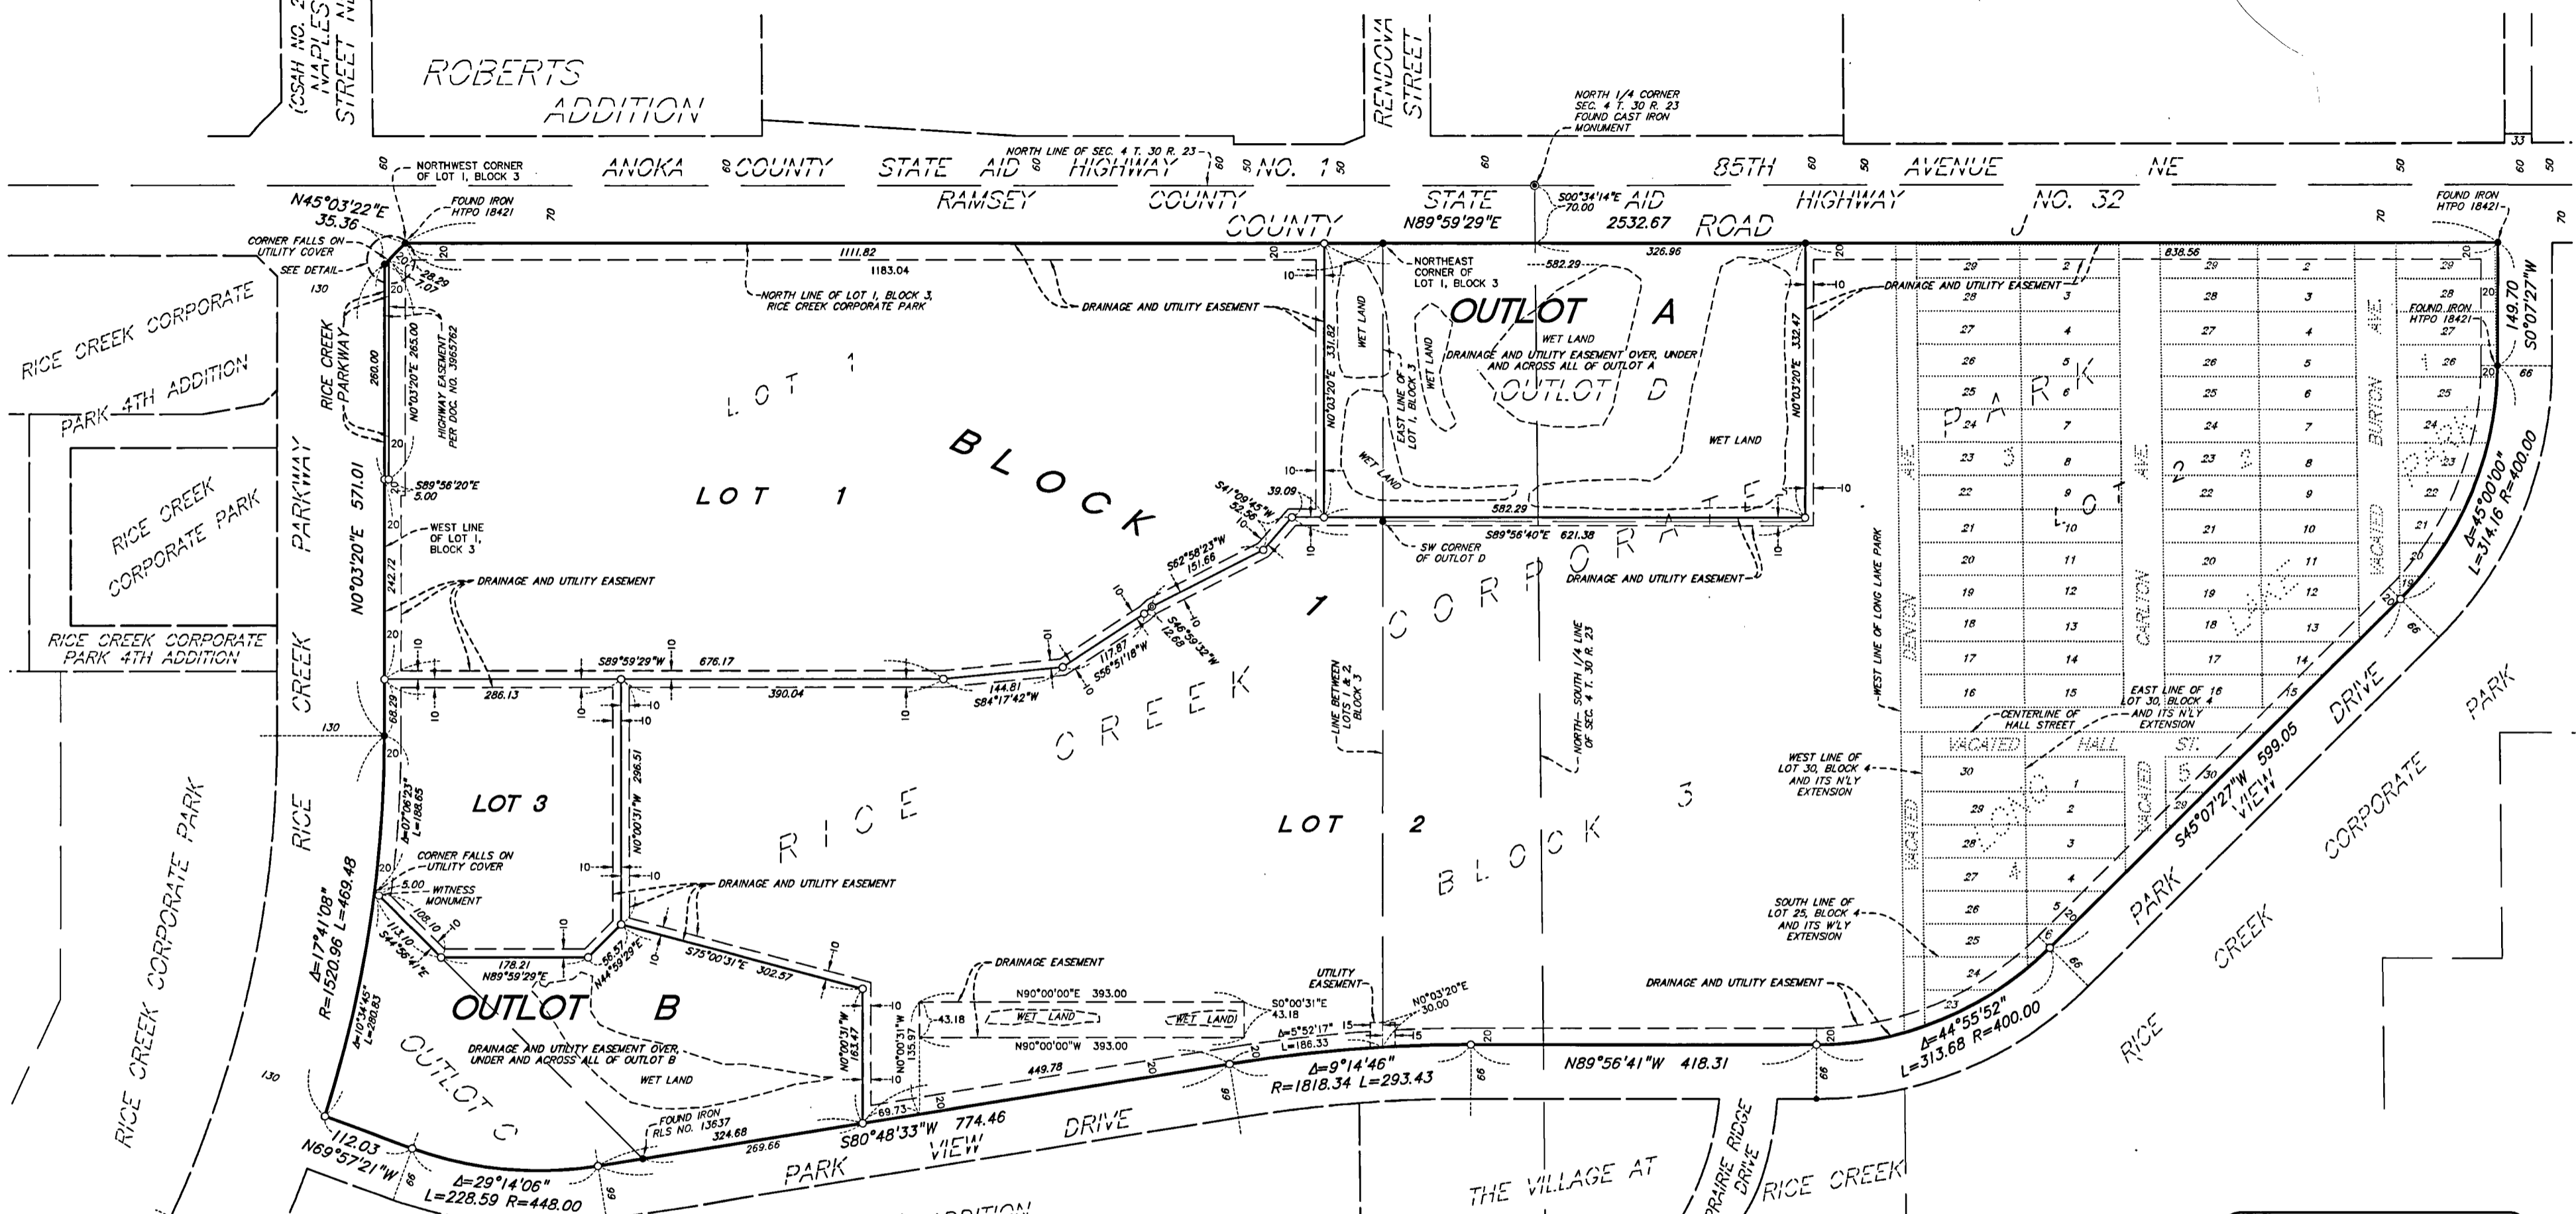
(CSAH NO. 2) NAPLES STREET NE

ROBERTS ADDITION

RENDOVA STREET

NORTH 1/4 CORNER SEC. 4 T. 30 R. 23 FOUND CAST IRON MONUMENT

NORTH LINE OF SEC. 4 T. 30 R. 23

NORTHWEST CORNER OF LOT 1, BLOCK 3

ANOKA COUNTY STATE AID HIGHWAY NO. 1

85TH AVENUE NE

RAMSEY COUNTY STATE AID HIGHWAY NO. 32

COUNTY ROAD J

N45°03'22"E 35.36

FOUND IRON HTPO 18421

CORNER FALLS ON UTILITY COVER SEE DETAIL

S00°34'14"E 70.00

N89°59'29"E 2532.67

FOUND IRON HTPO 18421

1111.82

1183.04

326.96

838.56

NORTH LINE OF LOT 1, BLOCK 3, RICE CREEK CORPORATE PARK

DRAINAGE AND UTILITY EASEMENT

NORTHEAST CORNER OF LOT 1, BLOCK 3

582.29

OUTLOT A

WET LAND

DRAINAGE AND UTILITY EASEMENT OVER, UNDER AND ACROSS ALL OF OUTLOT A

OUTLOT D

WET LAND

N0°03'20"E 331.82

N0°03'20"E 332.47

EAST LINE OF LOT 1, BLOCK 3

149.70 S0°07'27"W

FOUND IRON HTPO 18421

RICE CREEK CORPORATE PARK 4TH ADDITION

RICE CREEK PARKWAY

N0°03'20"E 265.00

260.00

HIGHWAY EASEMENT PER DOC. NO. 3965762

LOT 1

BLOCK 1

LOT 1

S89°56'20"E 5.00

WEST LINE OF LOT 1, BLOCK 3

N0°03'20"E 571.01

242.72

RICE CREEK CORPORATE PARK

PARKWAY

DRAINAGE AND UTILITY EASEMENT

S41°09'45"W 52.56

39.09

582.29

S89°56'40"E 621.38

SW CORNER OF OUTLOT D

DRAINAGE AND UTILITY EASEMENT

S62°58'23"W 151.66

S46°59'32"W 12.68

117.87

S56°51'18"W

RICE CREEK CORPORATE PARK 4TH ADDITION

CREEK

S89°59'29"W 676.17

286.13

390.04

144.81

S84°17'42"W

LINE BETWEEN LOTS 1 & 2 BLOCK 3

NORTH-SOUTH 1/4 LINE OF SEC. 4 T. 30 R. 23

WEST LINE OF LONG LAKE PARK

RICE CREEK CORPORATE

130

68.28

N0°00'31"W 296.51

LOT 3

RICE

Δ=07°06'23" L=188.65

LOT 2

BLOCK 3

CORNER FALLS ON UTILITY COVER

5.00 WITNESS MONUMENT

DRAINAGE AND UTILITY EASEMENT

Δ=17°41'08" R=1520.96 L=469.48

108.10

113.10

S44°56'41"E

178.21 N89°59'29"E

56.57 N44°59'29"E

S75°00'31"E 302.57

OUTLOT B

DRAINAGE AND UTILITY EASEMENT OVER, UNDER AND ACROSS ALL OF OUTLOT B

WET LAND

Δ=10°34'45" L=280.83

OUTLOT C

DRAINAGE EASEMENT

N90°00'00"E 393.00

WET LAND

WET LAND

N90°00'00"W 393.00

43.18

N0°00'31"W 135.97

N0°00'31"W 163.47

449.78

S0°00'31"E 43.18

UTILITY EASEMENT

Δ=5°52'17" L=186.33

N0°03'20"E 30.00

Δ=9°14'46" R=1818.34 L=293.43

N89°56'41"W 418.31

DRAINAGE AND UTILITY EASEMENT

SOUTH LINE OF LOT 25, BLOCK 4 AND ITS W'LY EXTENSION

WEST LINE OF LOT 30, BLOCK 4 AND ITS N'LY EXTENSION

CENTERLINE OF HALL STREET

EAST LINE OF 16 LOT 30, BLOCK 4 AND ITS N'LY EXTENSION

VACATED HALL ST.

BENTON AVE.

CARLTON AVE.

BURTON AVE.

VACATED

LONG LAKE PARK

S45°07'27"W 599.05

PARK VIEW DRIVE

Δ=45°00'00" L=314.16 R=400.00

Δ=44°55'52" L=313.68 R=400.00

RICE CREEK CORPORATE PARK

RICE CREEK CORPORATE PARK

FOUND IRON RLS NO. 13637

324.68

269.66

S80°48'33"W 774.46

PARK VIEW DRIVE

69.73

112.03 N69°57'21"W

Δ=29°14'06" L=228.59 R=448.00

ADDITION

THE VILLAGE AT

PRAIRIE RIDGE DRIVE

RICE CREEK

60 70 20 10 66 130 33

29 2 28 3 27 4 26 5 25 6 24 7 23 8 22 9 21 10 20 11 19 12 18 13 17 14 16 15

30 1 29 2 28 3 27 4 26 5 25 24 23

3 2 1 4 5